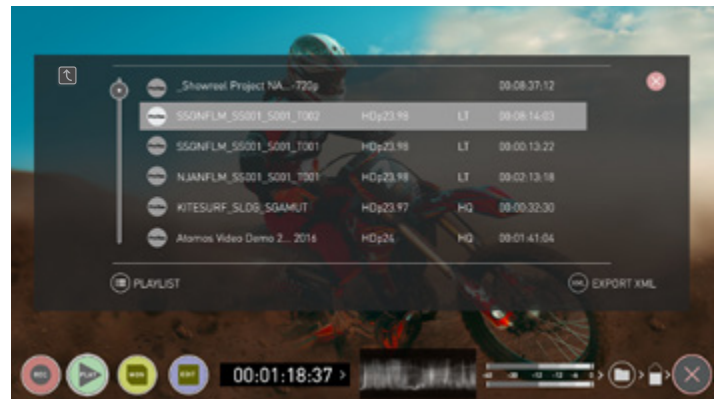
_Showreel Project NA...-720p 00:08:37:12
SSONFLM_SS001_S001_T002 HDp23.98 LT 00:08:14:03
SSONFLM_SS001_S001_T001 HDp23.98 LT 00:00:13:22
NJANFLM_SS001_S001_T001 HDp23.98 LT 00:02:13:18
KITESURF_SLOG_SGAMUT HDp23.97 HQ 00:00:32:30
Atomos Video Demo 2... 2016 HDp24 HQ 00:01:41:04

PLAYLIST
EXPORT XML

REC
PLAY
MON
EDIT
00:01:18:37